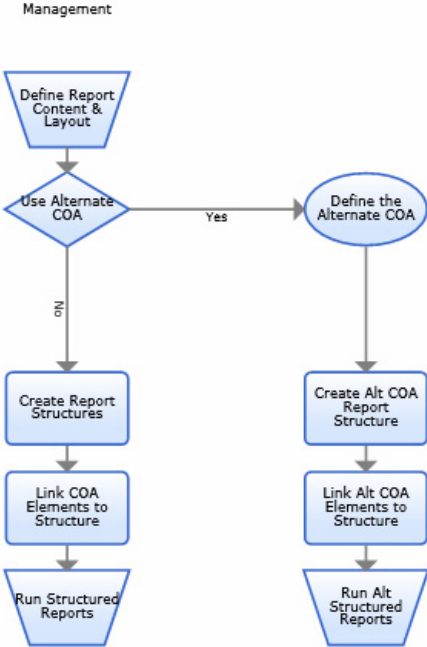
Management

Define Report Content & Layout

Use Alternate COA

Yes

Define the Alternate COA

No

Create Report Structures

Create Alt COA Report Structure

Link COA Elements to Structure

Link Alt COA Elements to Structure

Run Structured Reports

Run Alt Structured Reports